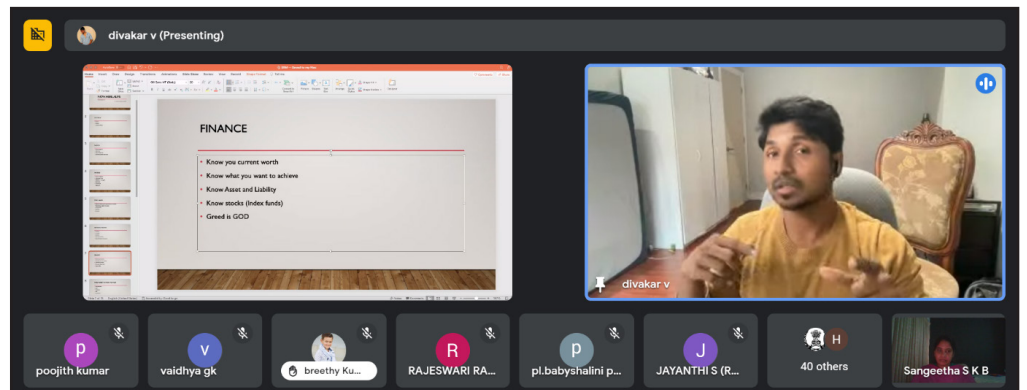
divakar v (Presenting)

FINANCE

Know you current worth
Know what you want to achieve
Know Asset and Liability
Know stocks (Index funds)
Greed is GOD

divakar v

p
poojith kumar

v
vaidhya gk

breethy Ku...

R
RAJESWARI RA...

p
pl.babyshalini p...

J
JAYANTHI S (R...

H
40 others

Sangeetha S K B